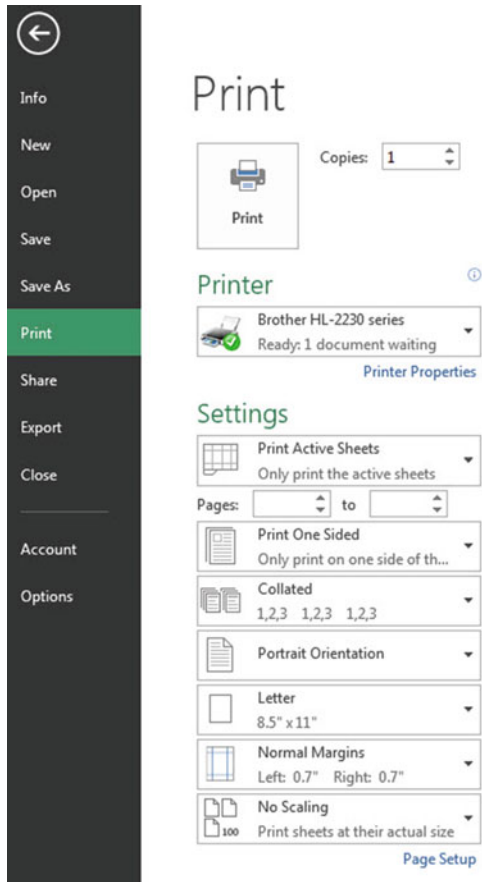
Info
New
Open
Save
Save As
Print
Share
Export
Close
Account
Options

Print

Copies: 1

Print

Printer

Brother HL-2230 series
Ready: 1 document waiting

Printer Properties

Settings

Print Active Sheets
Only print the active sheets

Pages: to

Print One Sided
Only print on one side of th...

Collated
1,2,3 1,2,3 1,2,3

Portrait Orientation

Letter
8.5" x 11"

Normal Margins
Left: 0.7" Right: 0.7"

No Scaling
Print sheets at their actual size

100

Page Setup